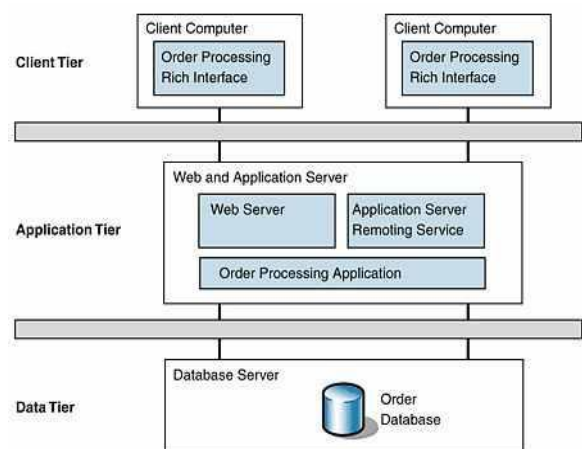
Client Tier

Client Computer

Order Processing Rich Interface

Client Computer

Order Processing Rich Interface

Application Tier

Web and Application Server

Web Server

Application Server Remoting Service

Order Processing Application

Data Tier

Database Server

Order Database